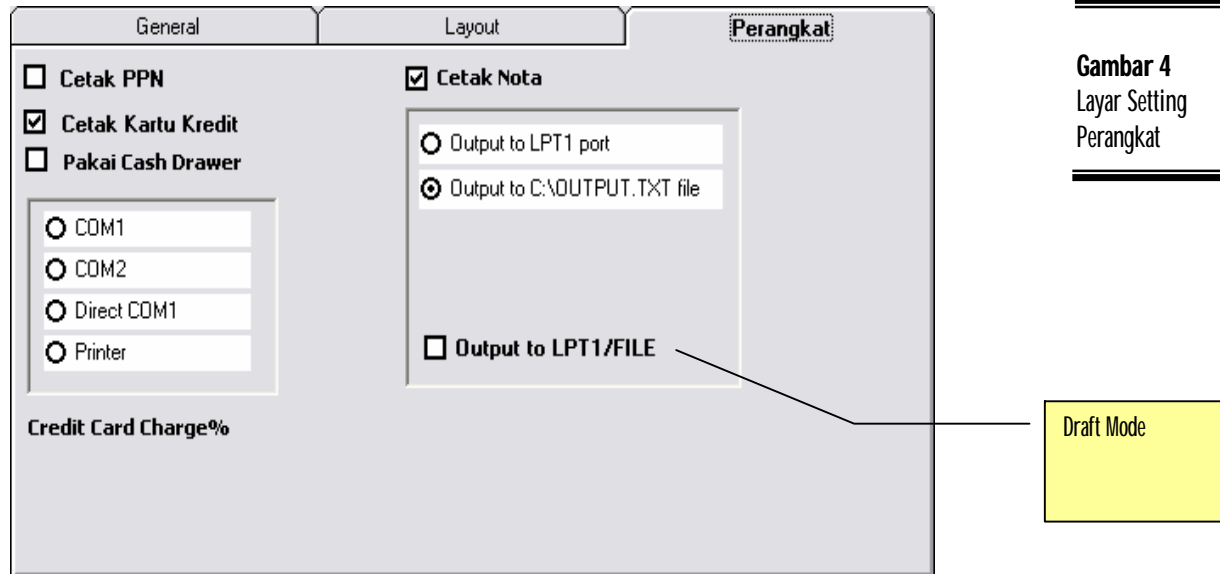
General

Layout

Perangkat

☐ Cetak PPN

☑ Cetak Kartu Kredit

☐ Pakai Cash Drawer

○ COM1

○ COM2

○ Direct COM1

○ Printer

Credit Card Charge%

☑ Cetak Nota

○ Output to LPT1 port

⊙ Output to C:\OUTPUT.TXT file

☐ Output to LPT1/FILE

Gambar 4
Layar Setting Perangkat

Draft Mode